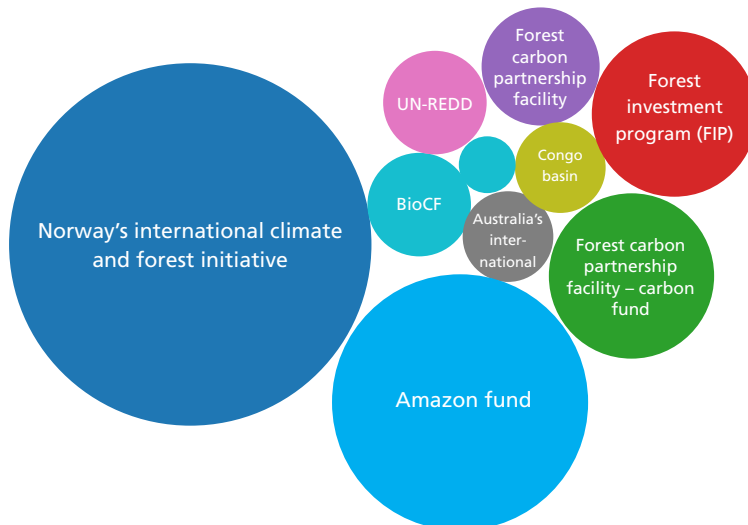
Forest carbon partnership facility

Forest investment program (FIP)

UN-REDD

Congo basin

BioCF

Australia's international

Norway's international climate and forest initiative

Forest carbon partnership facility – carbon fund

Amazon fund